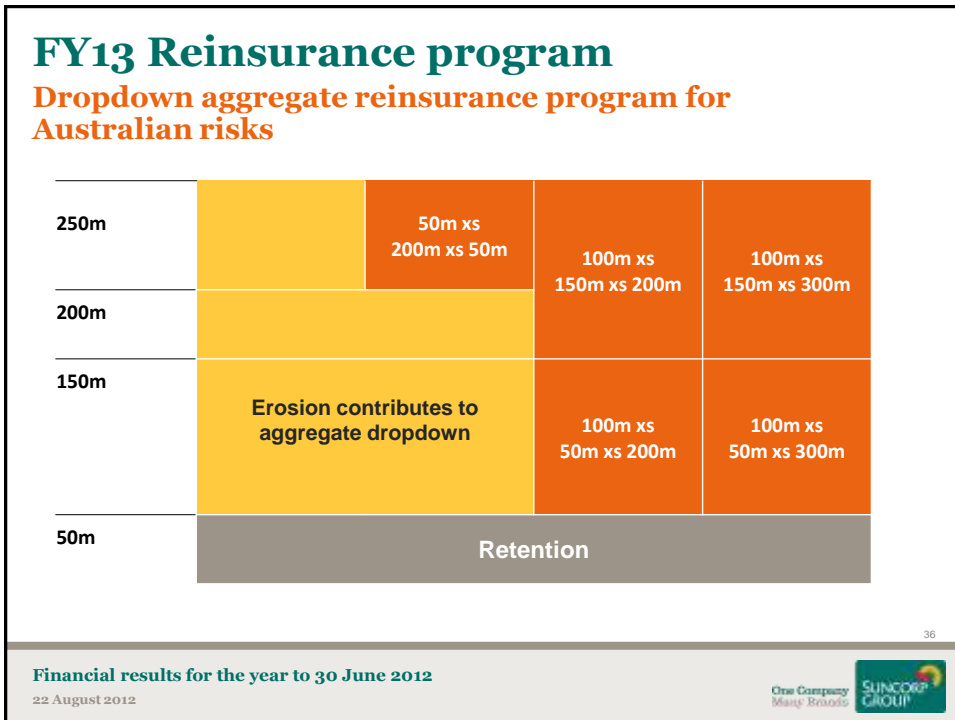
FY13 Reinsurance program

Dropdown aggregate reinsurance program for Australian risks

250m

200m

150m

50m

50m xs 200m xs 50m

100m xs 150m xs 200m

100m xs 150m xs 300m

Erosion contributes to aggregate dropdown

100m xs 50m xs 200m

100m xs 50m xs 300m

Retention

36

Financial results for the year to 30 June 2012

22 August 2012

One Company Many Brands

SUNCORP GROUP